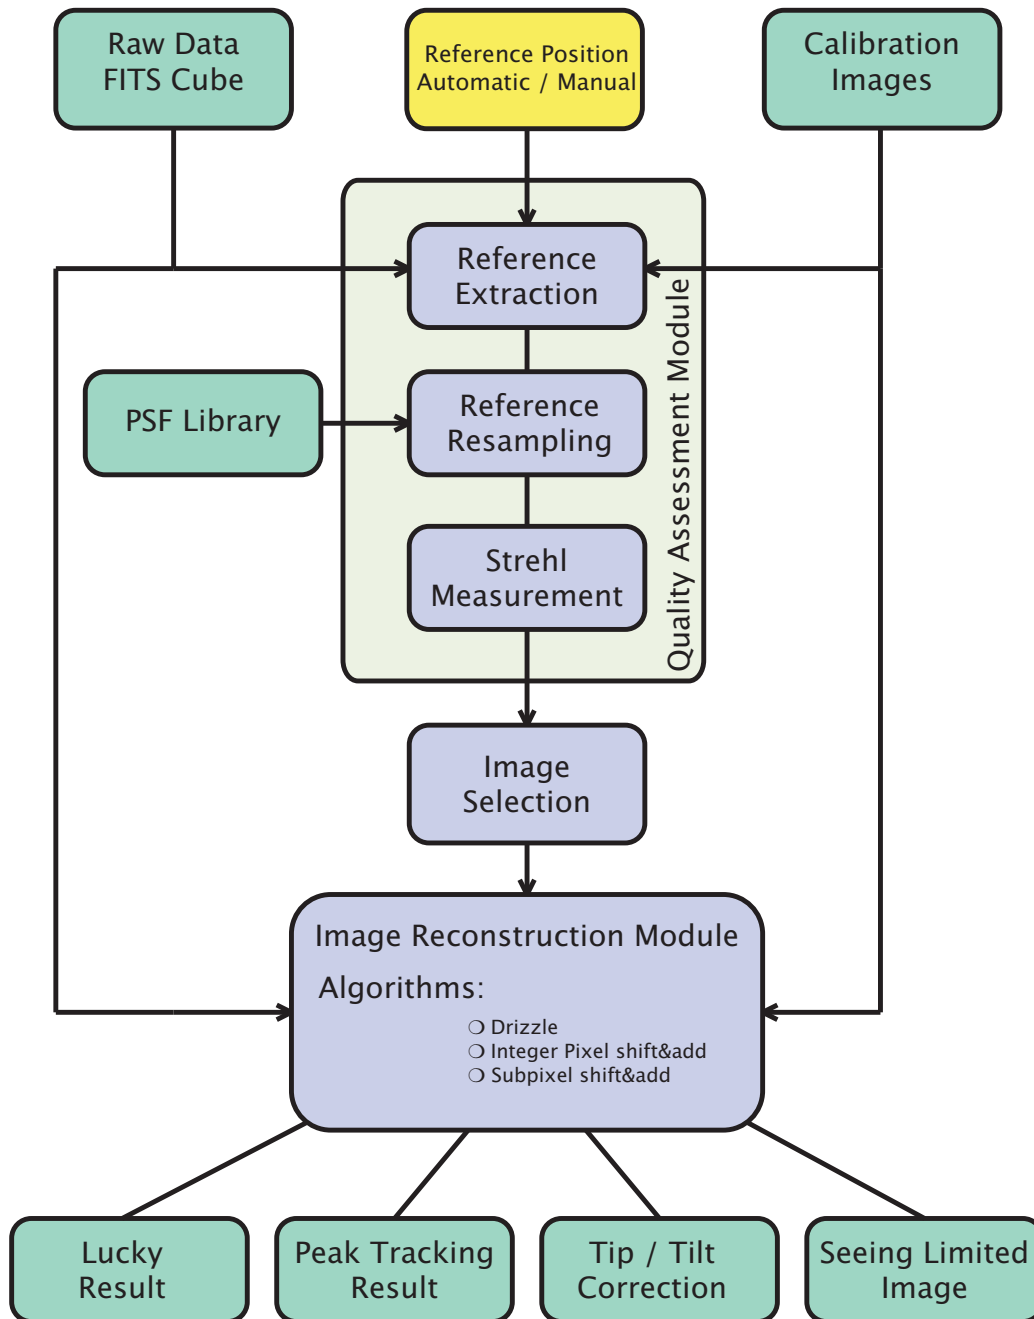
Raw Data FITS Cube

Reference Position Automatic / Manual

Calibration Images

Reference Extraction

PSF Library

Reference Resampling

Strehl Measurement

Quality Assessment Module

Image Selection

Image Reconstruction Module

Algorithms:

❍ Drizzle
❍ Integer Pixel shift&add
❍ Subpixel shift&add

Lucky Result

Peak Tracking Result

Tip / Tilt Correction

Seeing Limited Image